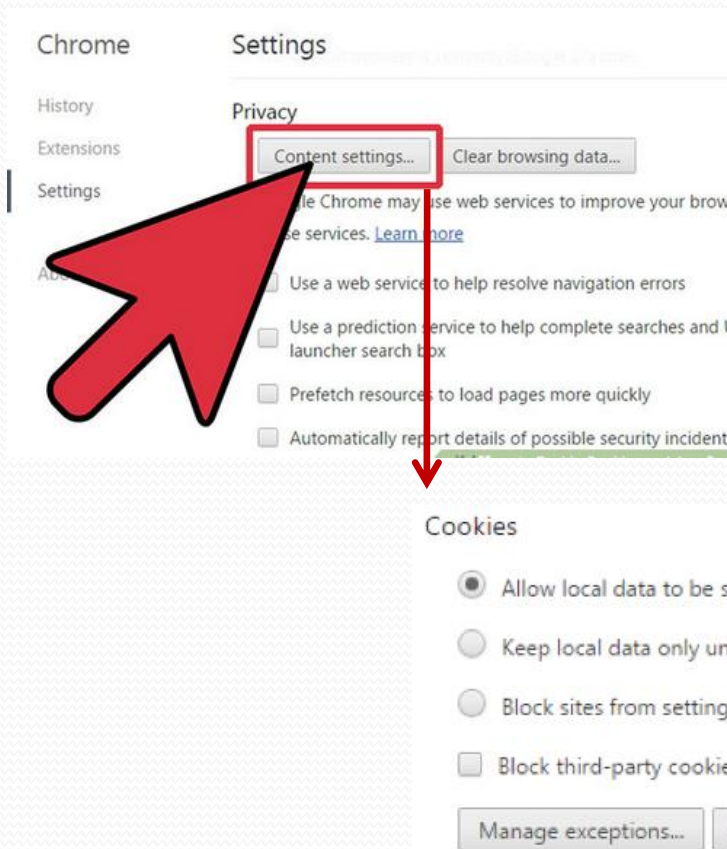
Chrome

History

Extensions

Settings

Abo

Settings

Privacy

Content settings...

Clear browsing data...

le Chrome may use web services to improve your brow

se services. Learn more

Use a web service to help resolve navigation errors

Use a prediction service to help complete searches and t launcher search box

Prefetch resources to load pages more quickly

Automatically report details of possible security incident

Cookies

Allow local data to be s

Keep local data only un

Block sites from setting

Block third-party cookie

Manage exceptions...